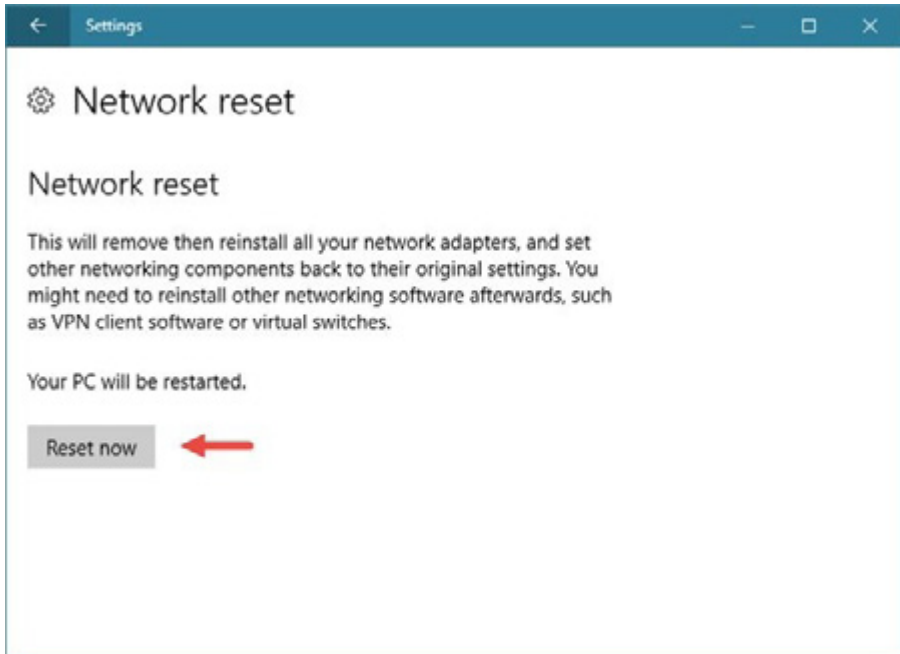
Settings

Network reset

Network reset

This will remove then reinstall all your network adapters, and set other networking components back to their original settings. You might need to reinstall other networking software afterwards, such as VPN client software or virtual switches.

Your PC will be restarted.

Reset now